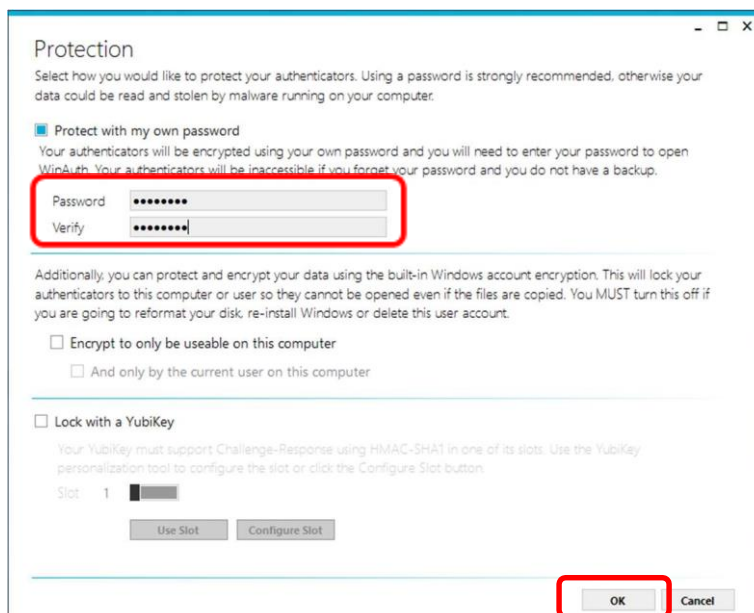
Protection

Select how you would like to protect your authenticators. Using a password is strongly recommended, otherwise your data could be read and stolen by malware running on your computer.

Protect with my own password

Your authenticators will be encrypted using your own password and you will need to enter your password to open WinAuth. Your authenticators will be inaccessible if you forget your password and you do not have a backup.

Password ••••••••

Verify ••••••••

Additionally, you can protect and encrypt your data using the built-in Windows account encryption. This will lock your authenticators to this computer or user so they cannot be opened even if the files are copied. You MUST turn this off if you are going to reformat your disk, re-install Windows or delete this user account.

Encrypt to only be useable on this computer

And only by the current user on this computer

Lock with a YubiKey

Your YubiKey must support Challenge-Response using HMAC-SHA1 in one of its slots. Use the YubiKey personalization tool to configure the slot or click the Configure Slot button.

Slot 1

Use Slot Configure Slot

OK Cancel